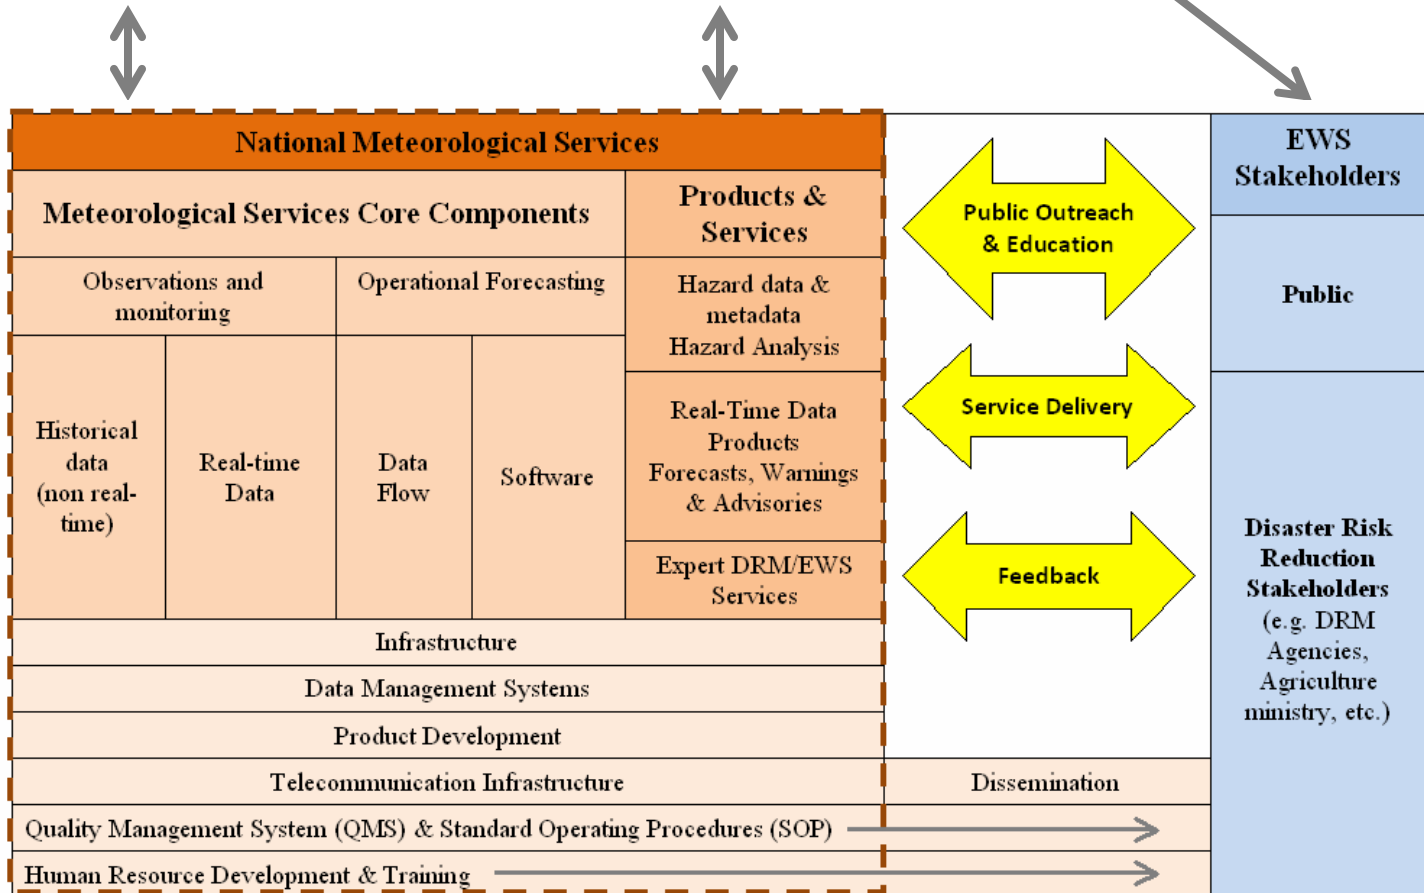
National Meteorological Services

Meteorological Services Core Components

Products & Services

Observations and monitoring

Operational Forecasting

Hazard data & metadata Hazard Analysis

Historical data (non real-time)

Real-time Data

Data Flow

Software

Real-Time Data Products Forecasts, Warnings & Advisories

Expert DRM/EWS Services

Infrastructure

Data Management Systems

Product Development

Telecommunication Infrastructure

Quality Management System (QMS) & Standard Operating Procedures (SOP)

Human Resource Development & Training

Public Outreach & Education

Service Delivery

Feedback

Dissemination

EWS Stakeholders

Public

Disaster Risk Reduction Stakeholders (e.g. DRM Agencies, Agriculture ministry, etc.)